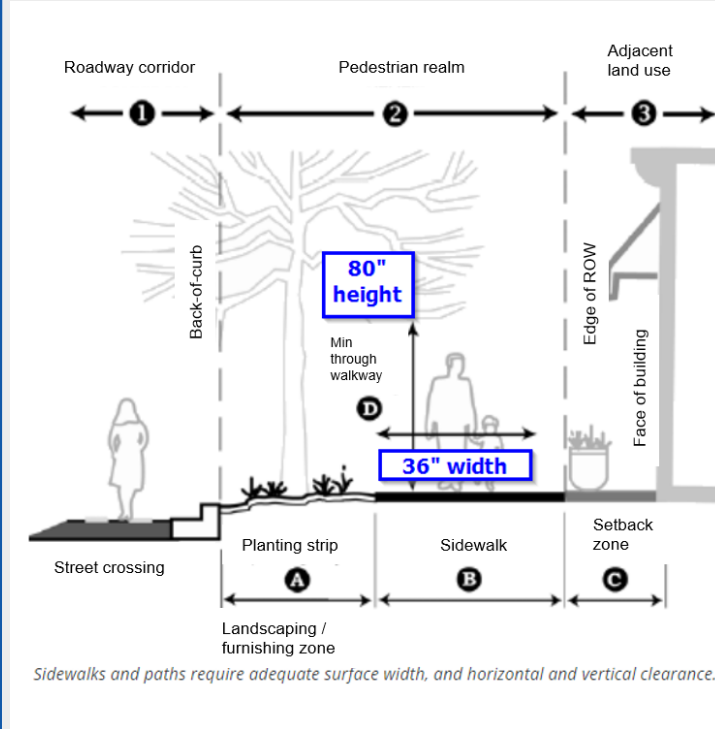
Roadway corridor

Pedestrian realm

Adjacent land use

1

2

3

Back-of-curb

80" height

Min through walkway

D

36" width

Edge of ROW

Face of building

Street crossing

Planting strip

Sidewalk

Setback zone

A

B

C

Landscaping / furnishing zone

Sidewalks and paths require adequate surface width, and horizontal and vertical clearance.